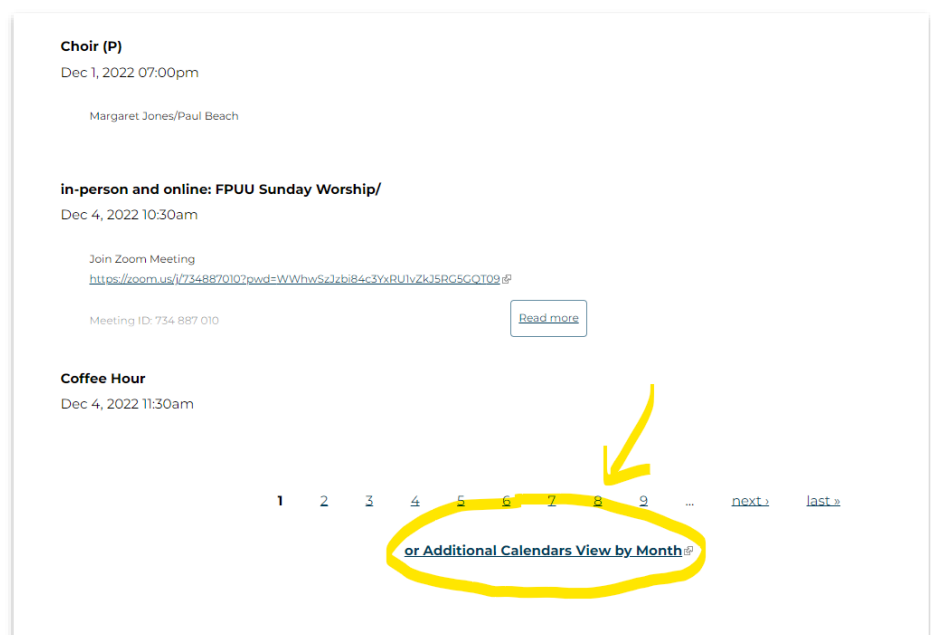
Choir (P)
Dec 1, 2022 07:00pm

Margaret Jones/Paul Beach

in-person and online: FPUU Sunday Worship/
Dec 4, 2022 10:30am

Join Zoom Meeting
https://zoom.us/j/734887010?pwd=WWhwSzJzbi84c3YxRU1vZkJ5RG5GQT09

Meeting ID: 734 887 010

Read more

Coffee Hour
Dec 4, 2022 11:30am

1 2 3 4 5 6 7 8 9 … next › last »

or Additional Calendars View by Month